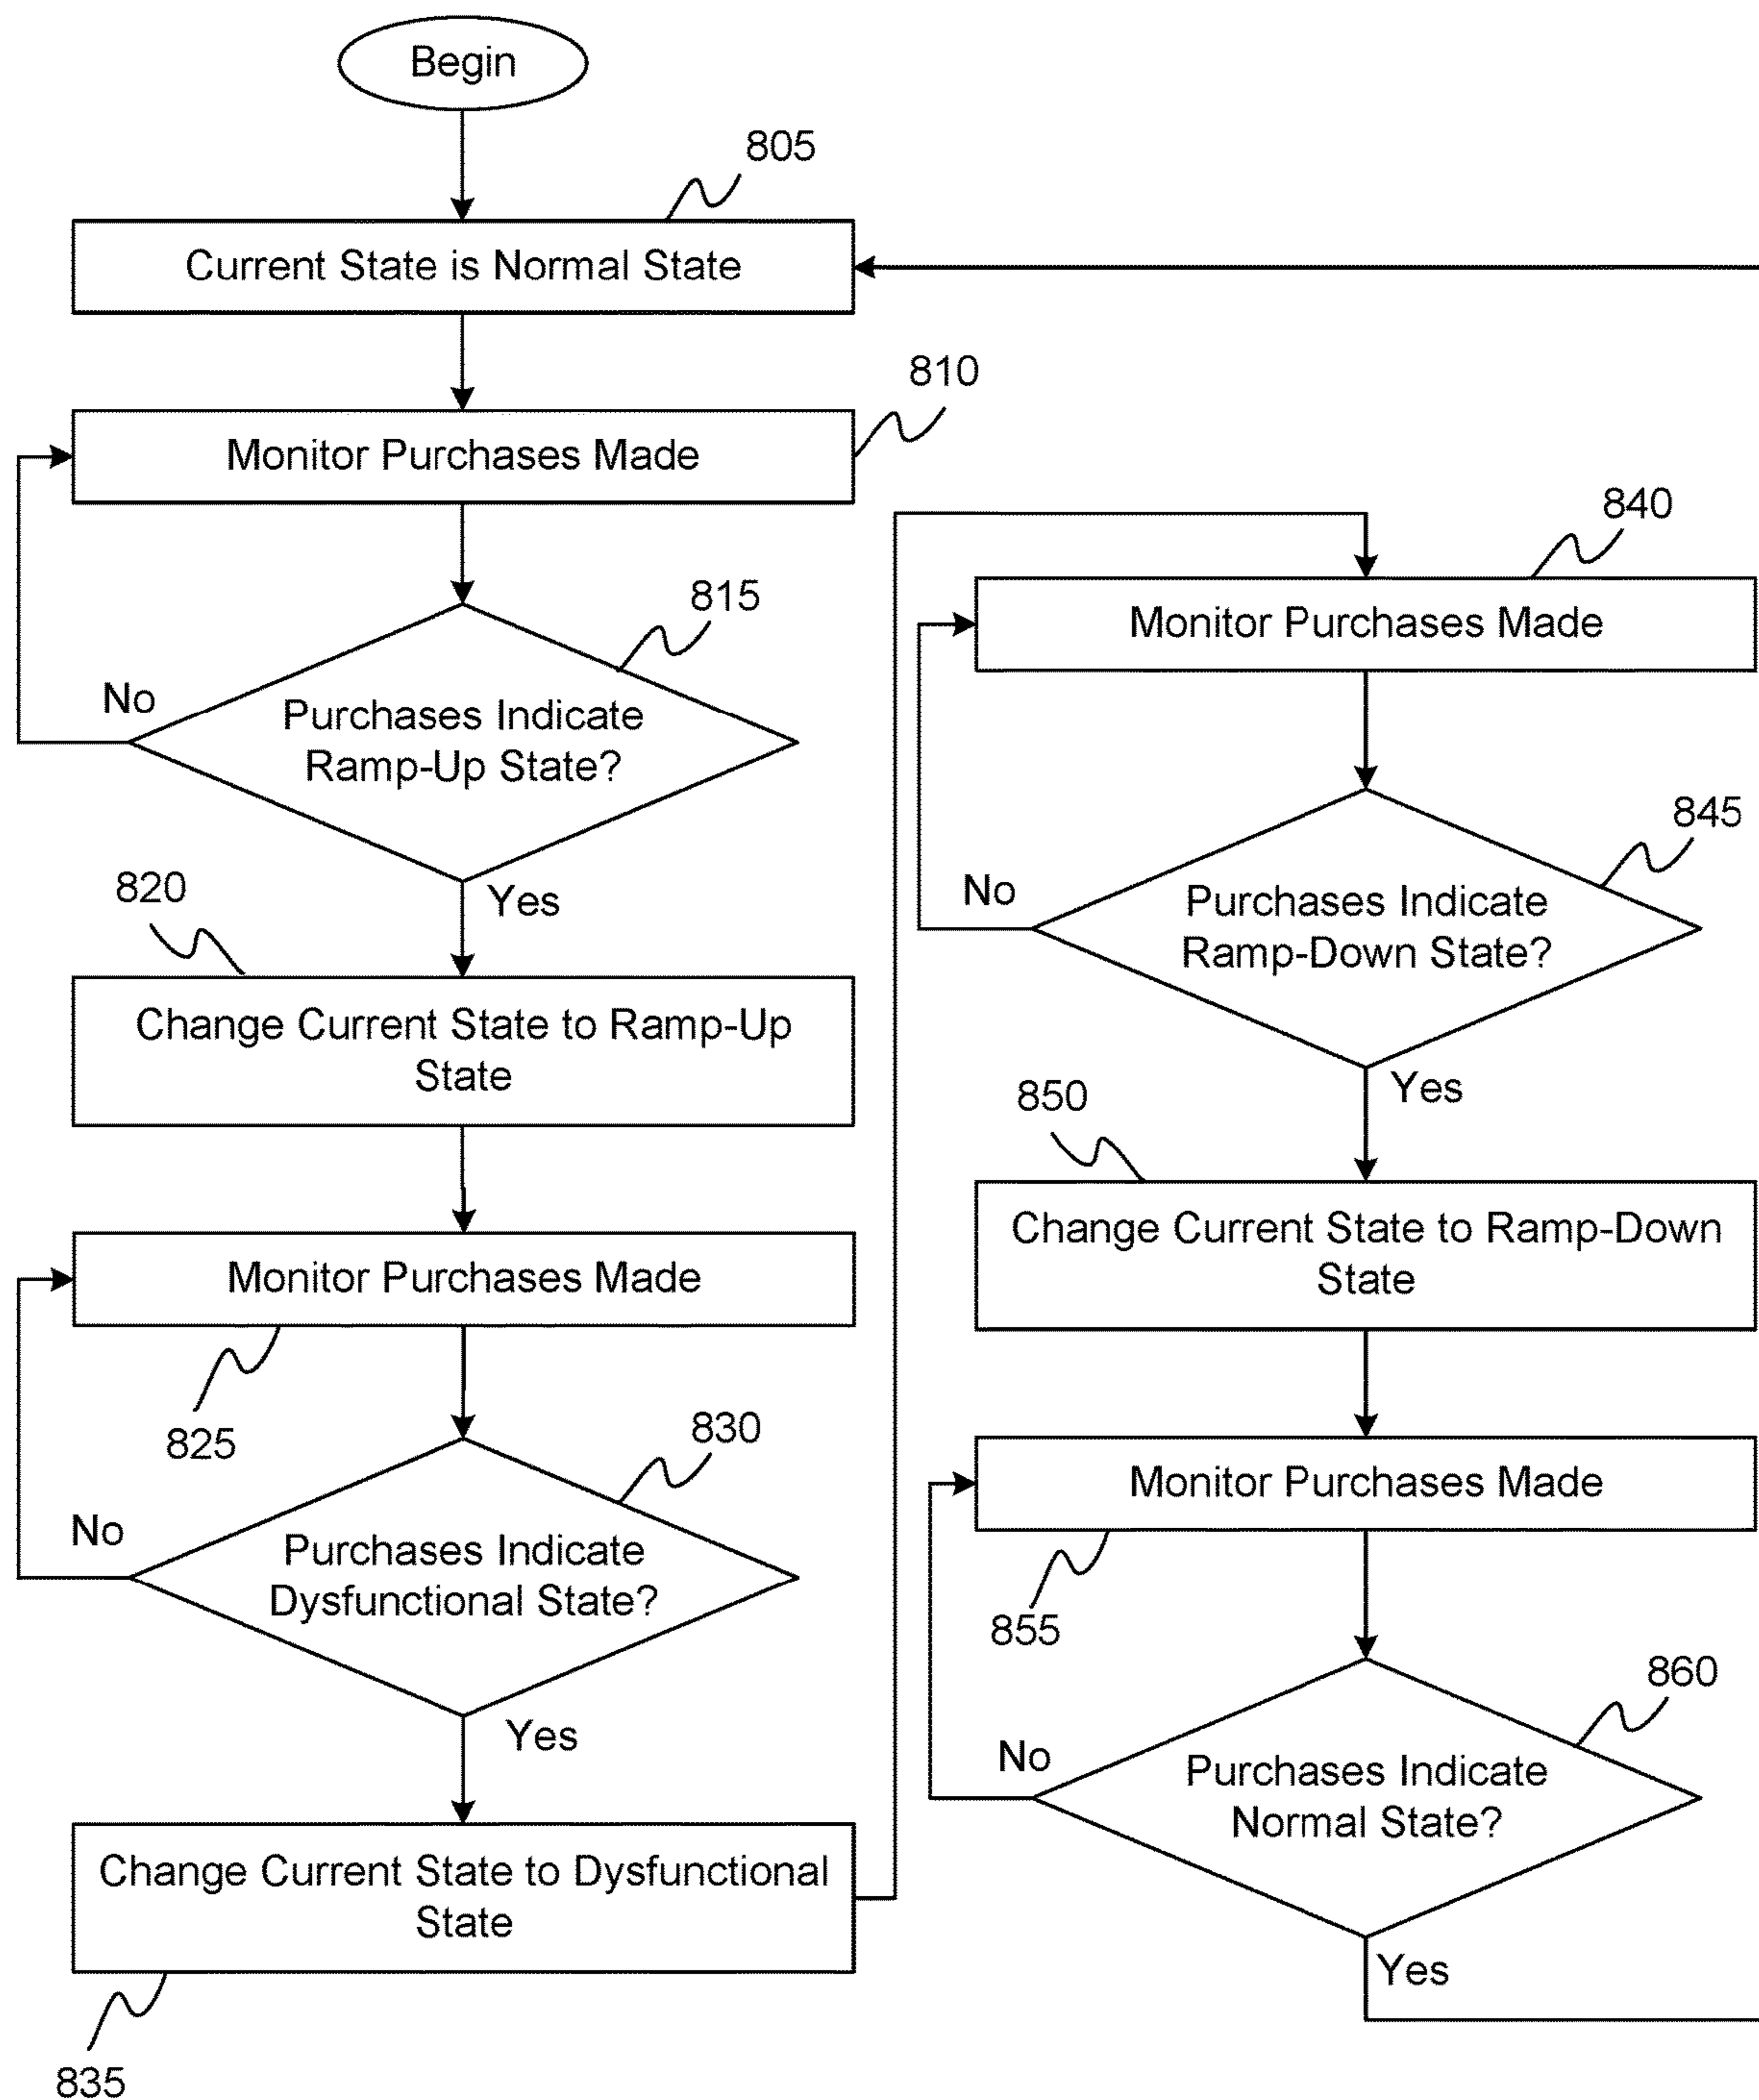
Begin

805

Current State is Normal State

810

Monitor Purchases Made

815

No

Purchases Indicate Ramp-Up State?

Yes

820

Change Current State to Ramp-Up State

Monitor Purchases Made

825

830

No

Purchases Indicate Dysfunctional State?

Yes

Change Current State to Dysfunctional State

835

840

Monitor Purchases Made

845

No

Purchases Indicate Ramp-Down State?

Yes

850

Change Current State to Ramp-Down State

Monitor Purchases Made

855

860

No

Purchases Indicate Normal State?

Yes